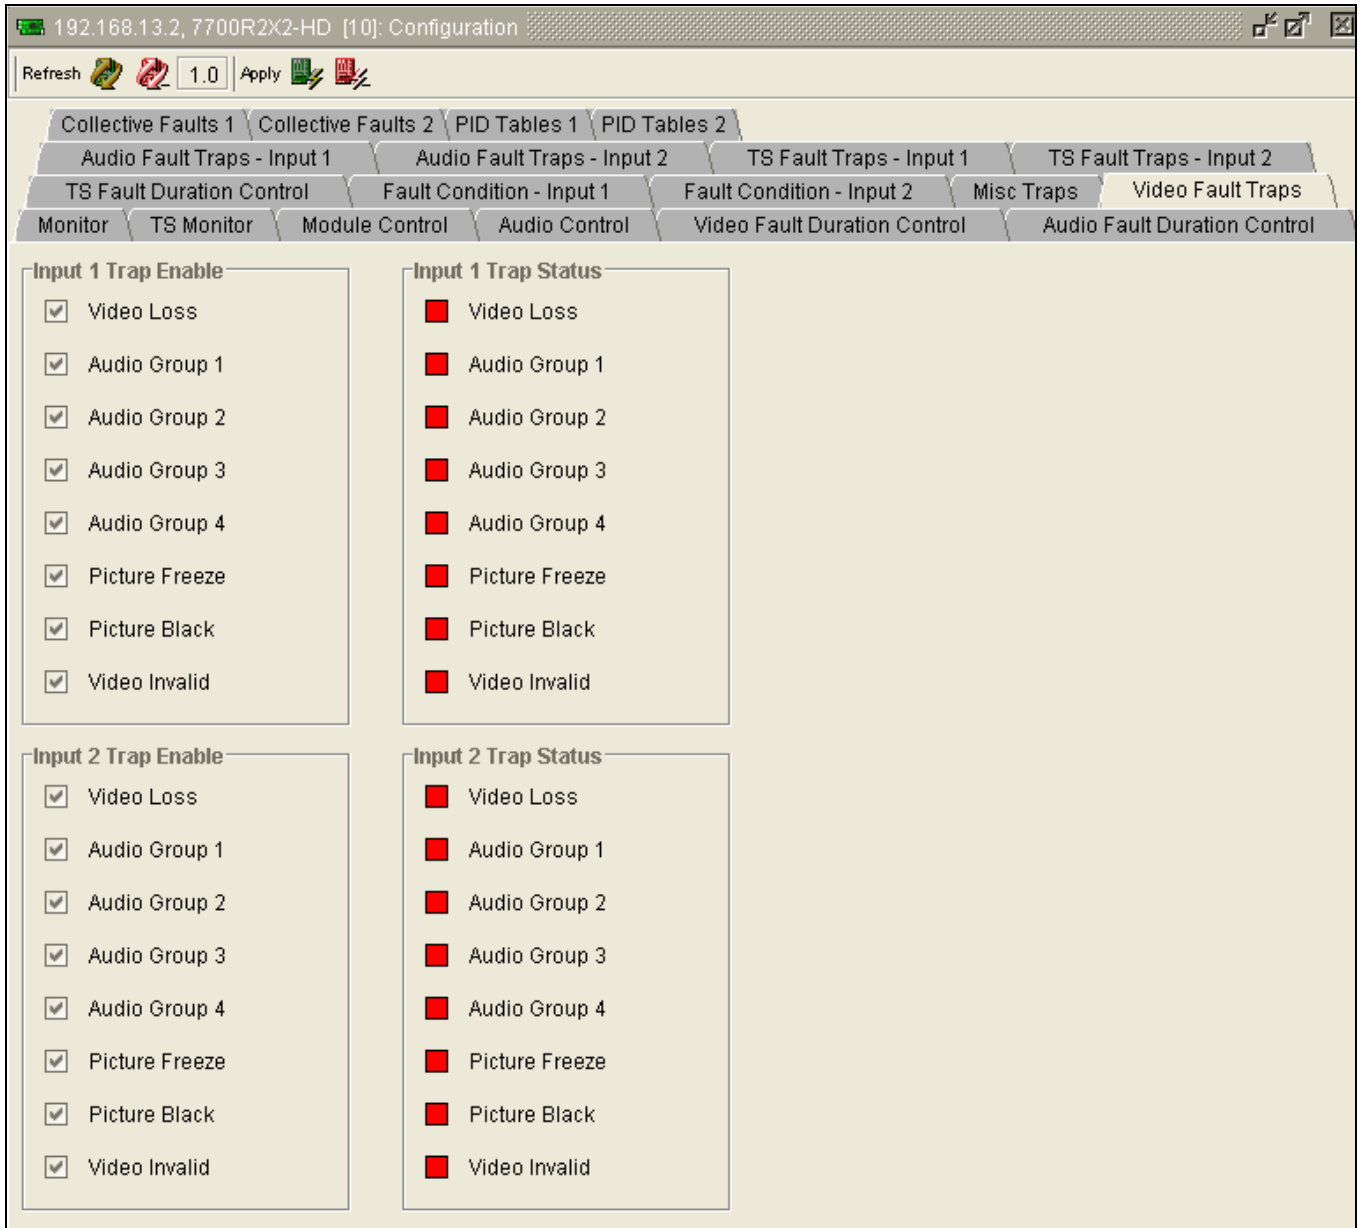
192.168.13.2, 7700R2X2-HD [10]: Configuration

Refresh 1.0 Apply

Collective Faults 1 | Collective Faults 2 | PID Tables 1 | PID Tables 2
Audio Fault Traps - Input 1 | Audio Fault Traps - Input 2 | TS Fault Traps - Input 1 | TS Fault Traps - Input 2
TS Fault Duration Control | Fault Condition - Input 1 | Fault Condition - Input 2 | Misc Traps | Video Fault Traps
Monitor | TS Monitor | Module Control | Audio Control | Video Fault Duration Control | Audio Fault Duration Control

Input 1 Trap Enable
Video Loss
Audio Group 1
Audio Group 2
Audio Group 3
Audio Group 4
Picture Freeze
Picture Black
Video Invalid

Input 1 Trap Status
Video Loss
Audio Group 1
Audio Group 2
Audio Group 3
Audio Group 4
Picture Freeze
Picture Black
Video Invalid

Input 2 Trap Enable
Video Loss
Audio Group 1
Audio Group 2
Audio Group 3
Audio Group 4
Picture Freeze
Picture Black
Video Invalid

Input 2 Trap Status
Video Loss
Audio Group 1
Audio Group 2
Audio Group 3
Audio Group 4
Picture Freeze
Picture Black
Video Invalid